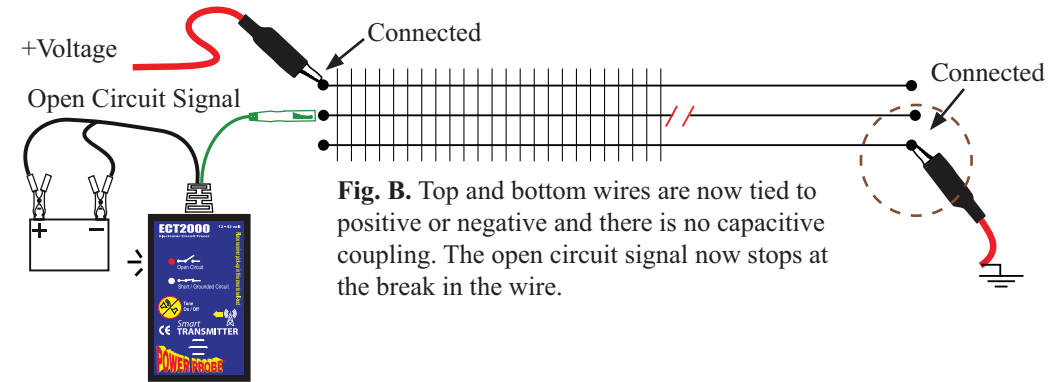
+Voltage

Connected

Connected

Open Circuit Signal

ECT2000

12 ~ 42 volt

Open Circuit

Short / Grounded Circuit

Tone On / Off

Smart TRANSMITTER

POWER PROBE

+ −

**Fig. B.** Top and bottom wires are now tied to positive or negative and there is no capacitive coupling. The open circuit signal now stops at the break in the wire.